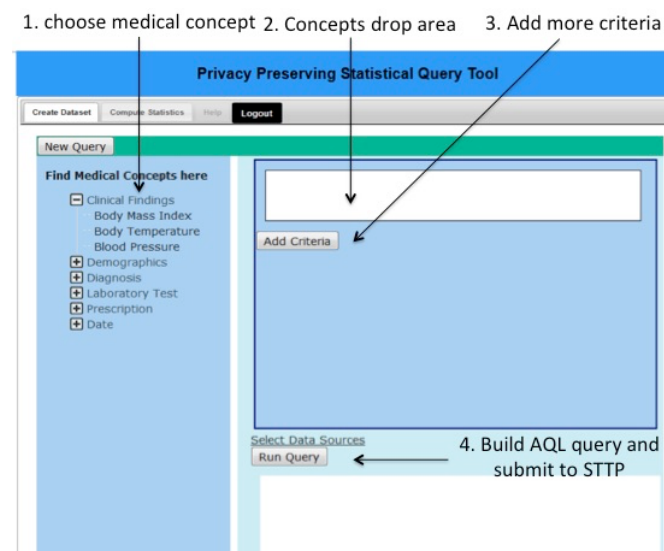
1. choose medical concept 2. Concepts drop area 3. Add more criteria

Privacy Preserving Statistical Query Tool

Create Dataset Compute Statistics Help Logout

New Query

Find Medical Concepts here

Clinical Findings
Body Mass Index
Body Temperature
Blood Pressure
Demographics
Diagnosis
Laboratory Test
Prescription
Date

Add Criteria

Select Data Sources

Run Query

4. Build AQL query and submit to STTP